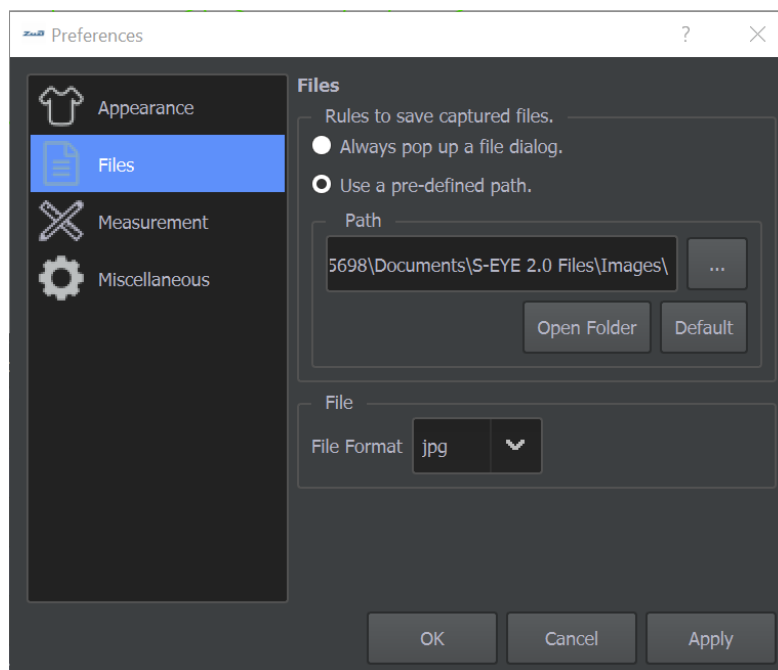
Preferences

?

Appearance

Files

Measurement

Miscellaneous

Files

Rules to save captured files.

Always pop up a file dialog.

Use a pre-defined path.

Path

5698\Documents\S-EYE 2.0 Files\Images\

...

Open Folder

Default

File

File Format

jpg

OK

Cancel

Apply